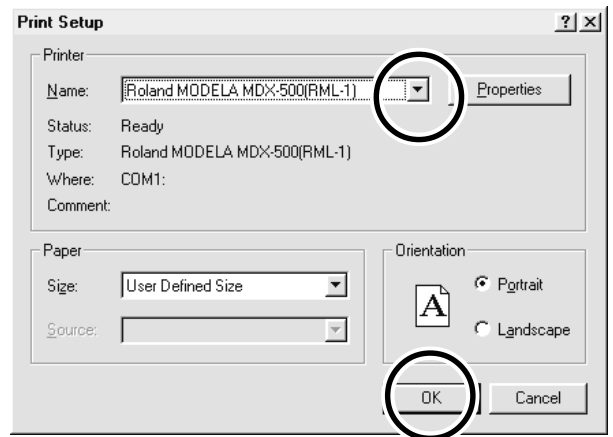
Print Setup

?

X

Printer

Name: Roland MODELA MDX-500(RML-1)

Properties

Status: Ready

Type: Roland MODELA MDX-500(RML-1)

Where: COM1:

Comment:

Paper

Size: User Defined Size

Source:

Orientation

A

Portrait

Landscape

OK

Cancel